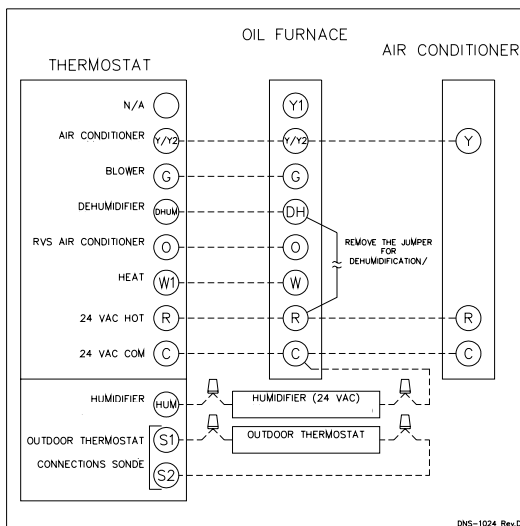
OIL FURNACE

AIR CONDITIONER

THERMOSTAT

N/A

AIR CONDITIONER

BLOWER

DEHUMIDIFIER

RVS AIR CONDITIONER

HEAT

24 VAC HOT

24 VAC COM

Y/Y2

G

DHUM

O

W1

R

C

Y1

Y/Y2

G

DH

O

W

R

C

Y

R

C

REMOVE THE JUMPER FOR DEHUMIDIFICATION/

HUMIDIFIER

HUM

HUMIDIFIER (24 VAC)

OUTDOOR THERMOSTAT

CONNECTIONS SONDE

S1

S2

OUTDOOR THERMOSTAT

DNS-1024 Rev.D